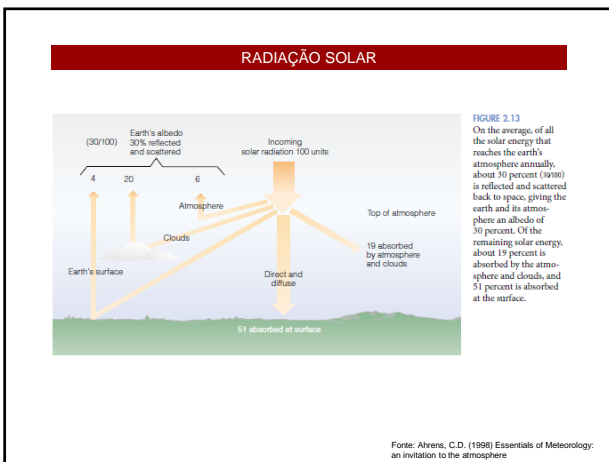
RADIAÇÃO SOLAR

(30/100) Earth's albedo 30% reflected and scattered

4 20 6

Incoming solar radiation 100 units

Atmosphere

Top of atmosphere

Clouds

19 absorbed by atmosphere and clouds

Earth's surface

Direct and diffuse

51 absorbed at surface

FIGURE 2.13
On the average, of all the solar energy that reaches the earth's atmosphere annually, about 30 percent (30/100) is reflected and scattered back to space, giving the earth and its atmosphere an albedo of 30 percent. Of the remaining solar energy, about 19 percent is absorbed by the atmosphere and clouds, and 51 percent is absorbed at the surface.

Fonte: Ahrens, C.D. (1998) Essentials of Meteorology: an invitation to the atmosphere